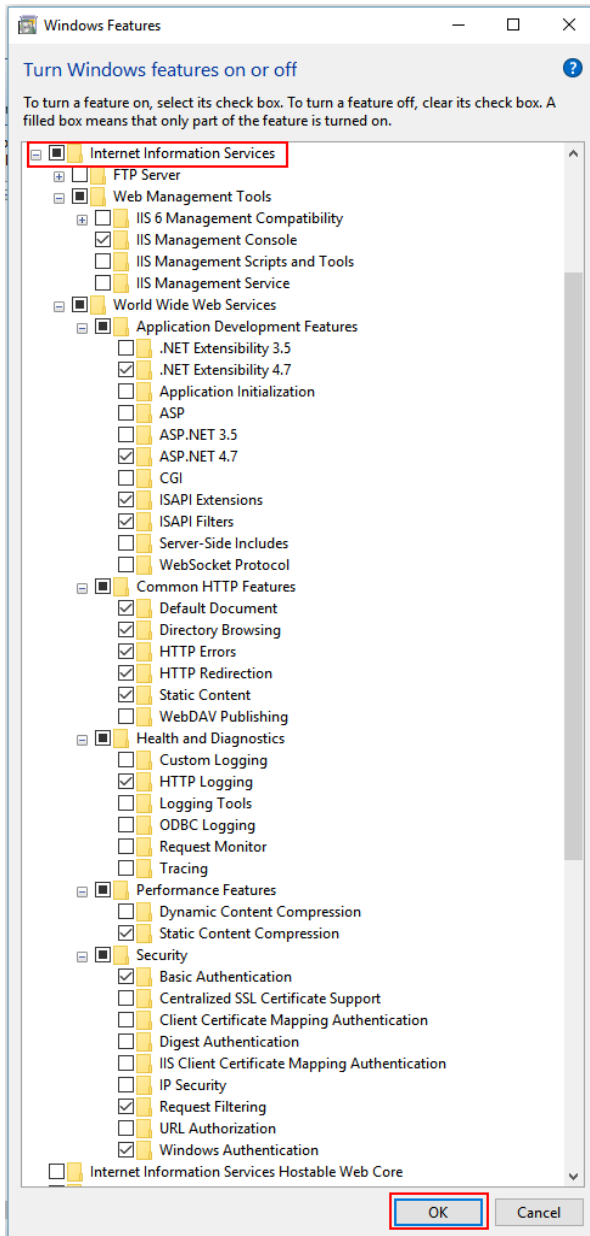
Windows Features

Turn Windows features on or off

To turn a feature on, select its check box. To turn a feature off, clear its check box. A filled box means that only part of the feature is turned on.

Internet Information Services
FTP Server
Web Management Tools
IIS 6 Management Compatibility
IIS Management Console
IIS Management Scripts and Tools
IIS Management Service
World Wide Web Services
Application Development Features
.NET Extensibility 3.5
.NET Extensibility 4.7
Application Initialization
ASP
ASP.NET 3.5
ASP.NET 4.7
CGI
ISAPI Extensions
ISAPI Filters
Server-Side Includes
WebSocket Protocol
Common HTTP Features
Default Document
Directory Browsing
HTTP Errors
HTTP Redirection
Static Content
WebDAV Publishing
Health and Diagnostics
Custom Logging
HTTP Logging
Logging Tools
ODBC Logging
Request Monitor
Tracing
Performance Features
Dynamic Content Compression
Static Content Compression
Security
Basic Authentication
Centralized SSL Certificate Support
Client Certificate Mapping Authentication
Digest Authentication
IIS Client Certificate Mapping Authentication
IP Security
Request Filtering
URL Authorization
Windows Authentication
Internet Information Services Hostable Web Core

OK
Cancel